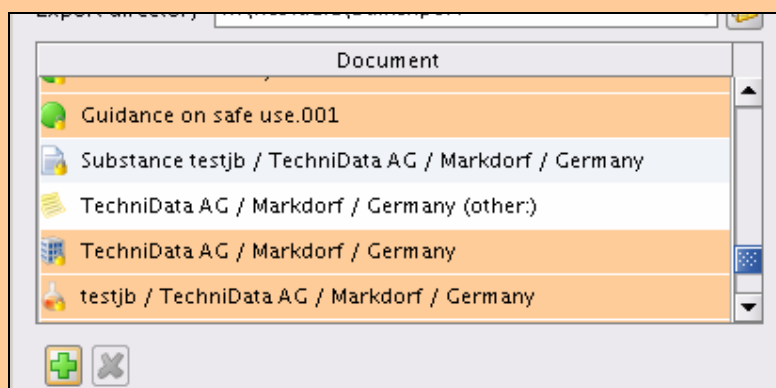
Export directory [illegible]

Document

Guidance on safe use.001

Substance testjb / TechniData AG / Markdorf / Germany

TechniData AG / Markdorf / Germany (other:)

TechniData AG / Markdorf / Germany

testjb / TechniData AG / Markdorf / Germany